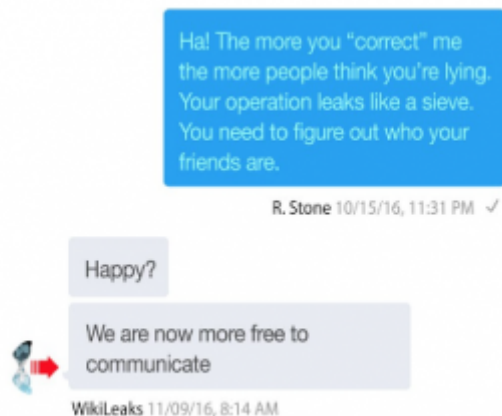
Ha! The more you "correct" me the more people think you're lying. Your operation leaks like a sieve. You need to figure out who your friends are.

R. Stone 10/15/16, 11:31 PM ✓

Happy?

We are now more free to communicate

WikiLeaks 11/09/16, 8:14 AM